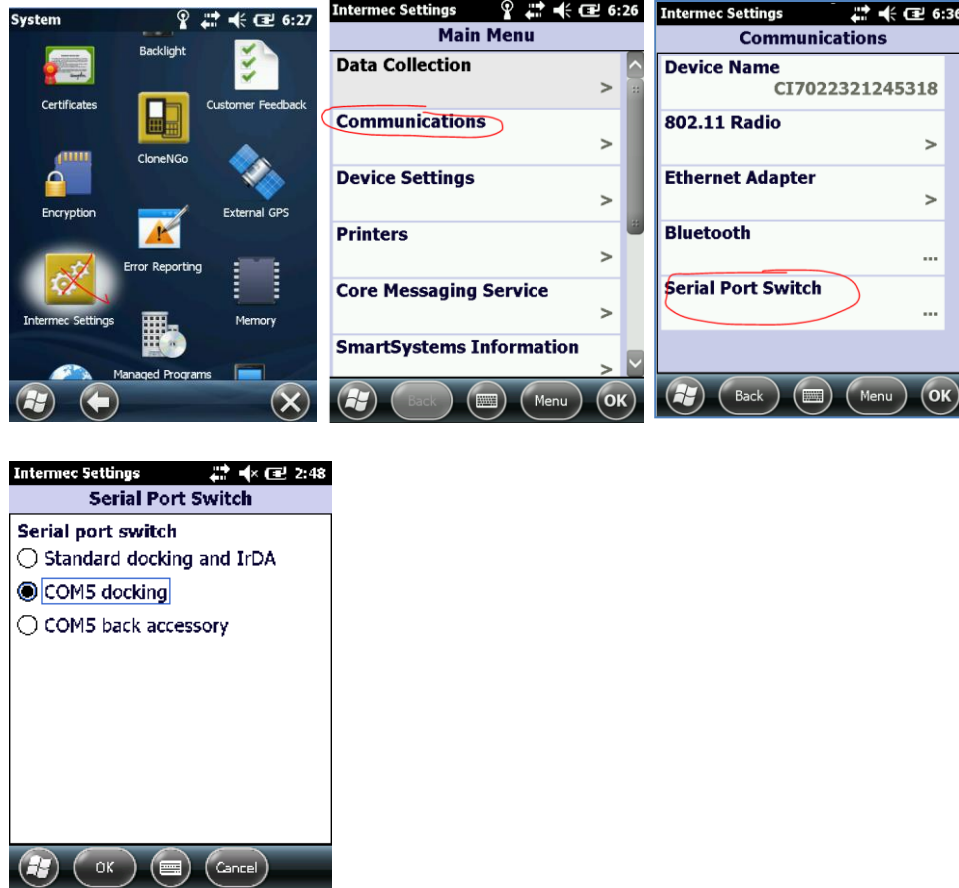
System 6:27

Backlight

Certificates

Customer Feedback

CloneNGo

Encryption

External GPS

Error Reporting

Intermec Settings

Memory

Managed Programs

Intermec Settings 6:26

Main Menu

Data Collection
>

Communications
>

Device Settings
>

Printers
>

Core Messaging Service
>

SmartSystems Information
>

Back

Menu

OK

Intermec Settings 6:36

Communications

Device Name
CI7022321245318

802.11 Radio
>

Ethernet Adapter
>

Bluetooth
...

Serial Port Switch
...

Back

Menu

OK

Intermec Settings 2:48

Serial Port Switch

Serial port switch

Standard docking and IrDA

COM5 docking

COM5 back accessory

OK

Cancel